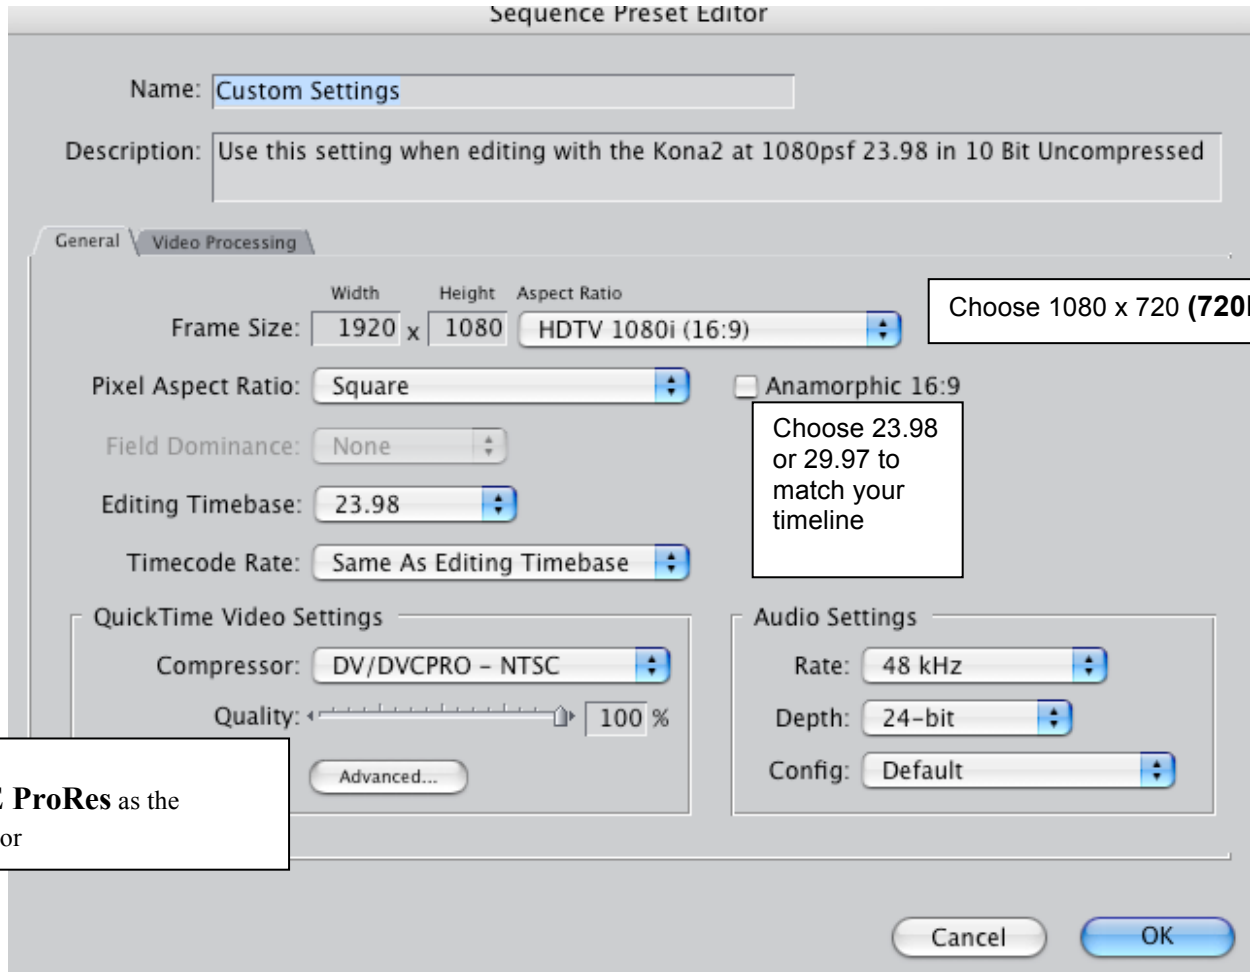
Sequence Preset Editor

Name: Custom Settings

Description: Use this setting when editing with the Kona2 at 1080psf 23.98 in 10 Bit Uncompressed

General Video Processing

Width Height Aspect Ratio

Frame Size: 1920 x 1080 HDTV 1080i (16:9)

Choose 1080 x 720 **(720**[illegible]

Pixel Aspect Ratio: Square

Anamorphic 16:9

Choose 23.98 or 29.97 to match your timeline

Field Dominance: None

Editing Timebase: 23.98

Timecode Rate: Same As Editing Timebase

QuickTime Video Settings

Compressor: DV/DVCPRO - NTSC

Quality: 100 %

Advanced...

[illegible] **ProRes** as the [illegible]or

Audio Settings

Rate: 48 kHz

Depth: 24-bit

Config: Default

Cancel

OK